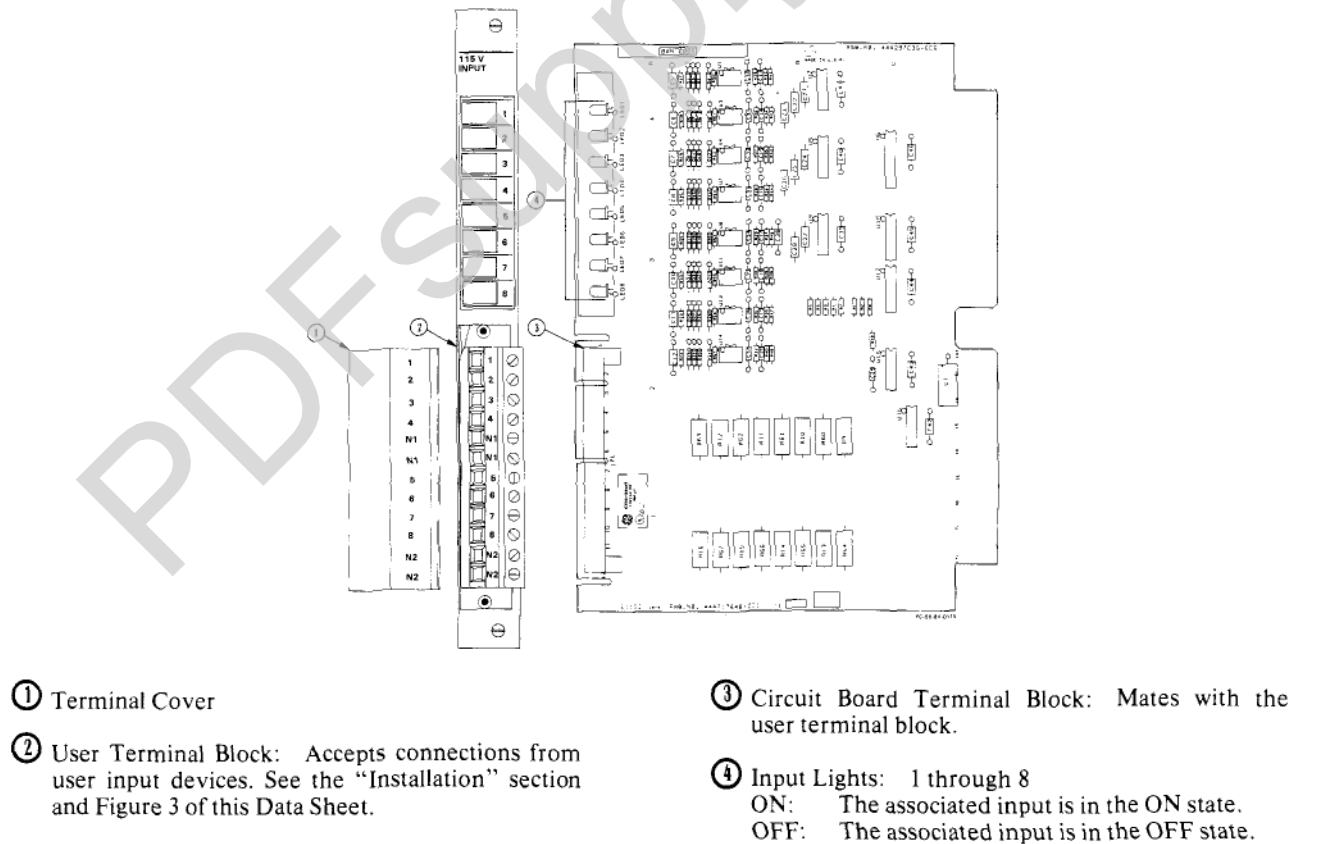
115 V INPUT

1
2
3
4
5
6
7
8

1
2
3
4
N1
N1
5
6
7
8
N2
N2

1
2
3
4
N1
5
6
7
8
N2
N2

① Terminal Cover

② User Terminal Block: Accepts connections from user input devices. See the "Installation" section and Figure 3 of this Data Sheet.

③ Circuit Board Terminal Block: Mates with the user terminal block.

④ Input Lights: 1 through 8
ON: The associated input is in the ON state.
OFF: The associated input is in the OFF state.